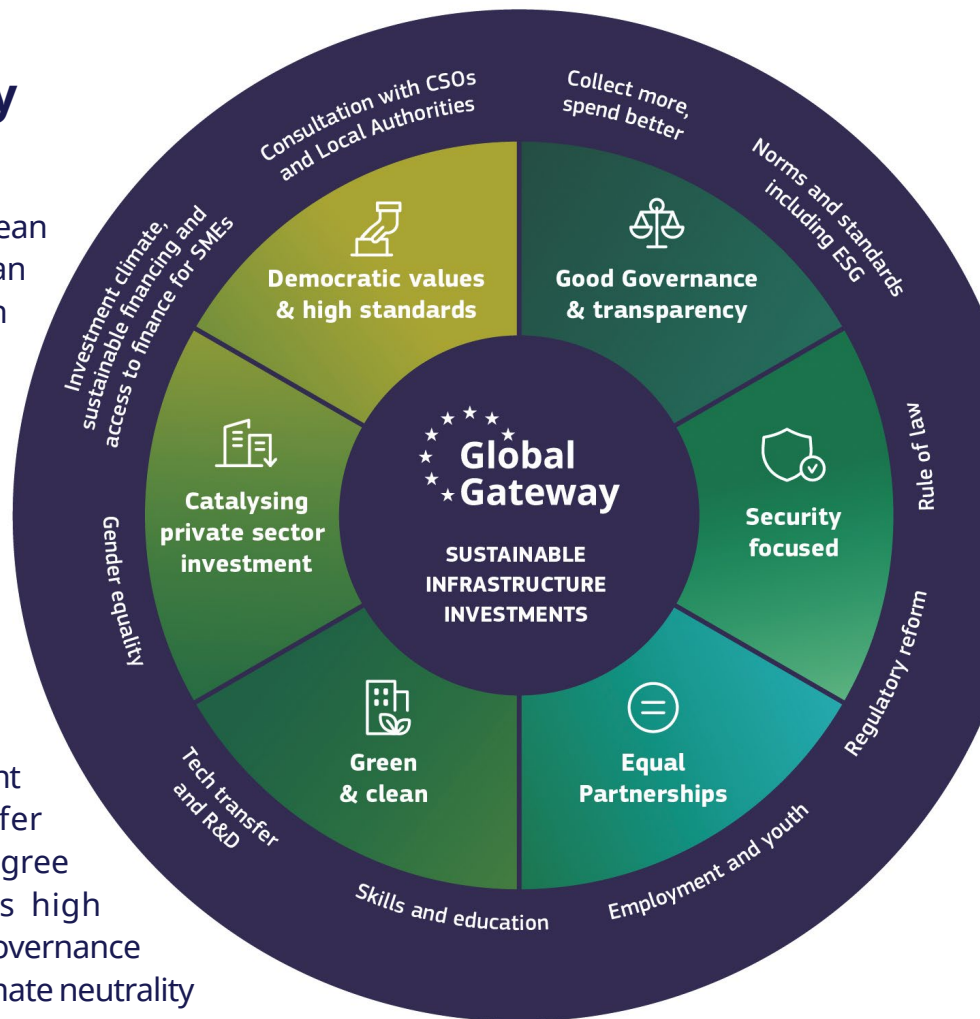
y

ean
an
n

nt
fer
gree
s high
overnance
nate neutrality

Consultation with CSOs and Local Authorities

Collect more, spend better

Norms and standards including ESG

Rule of law

Regulatory reform

Employment and youth

Skills and education

Tech transfer and R&D

Gender equality

Investment climate, sustainable financing and access to finance for SMEs

Democratic values & high standards

Good Governance & transparency

Security focused

Equal Partnerships

Green & clean

Catalysing private sector investment

Global Gateway

SUSTAINABLE INFRASTRUCTURE INVESTMENTS